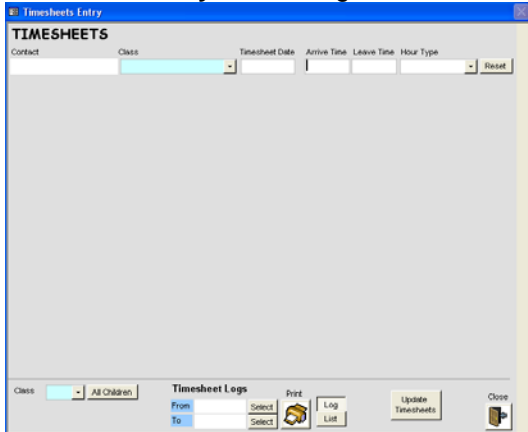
Timesheets Entry

TIMESHEETS

Contact Class Timesheet Date Arrive Time Leave Time Hour Type

Reset

Class All Children

Timesheet Logs

From Select

To Select

Print

Log

List

Update Timesheets

Close